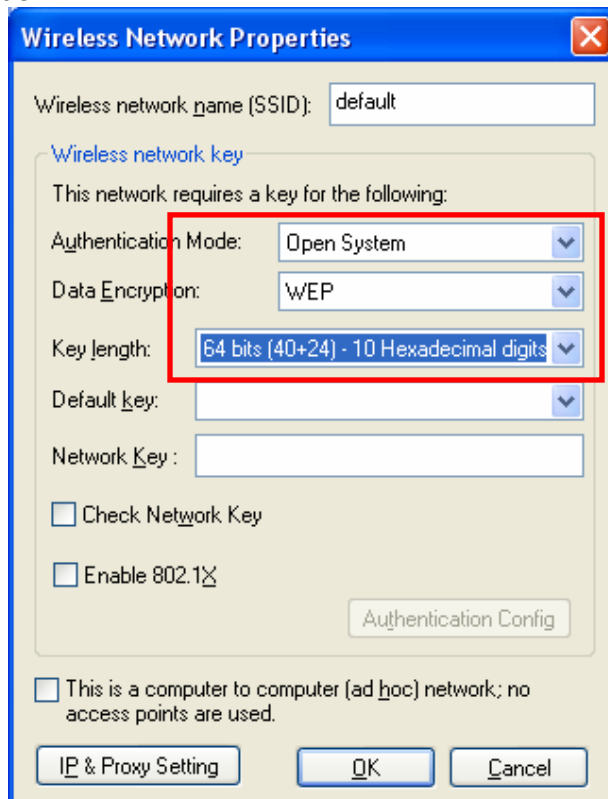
Wireless Network Properties

Wireless network name (SSID): default

Wireless network key

This network requires a key for the following:

Authentication Mode: Open System

Data Encryption: WEP

Key length: 64 bits (40+24) - 10 Hexadecimal digits

Default key:

Network Key :

Check Network Key

Enable 802.1X

Authentication Config

This is a computer to computer (ad hoc) network; no access points are used.

IP & Proxy Setting

OK

Cancel